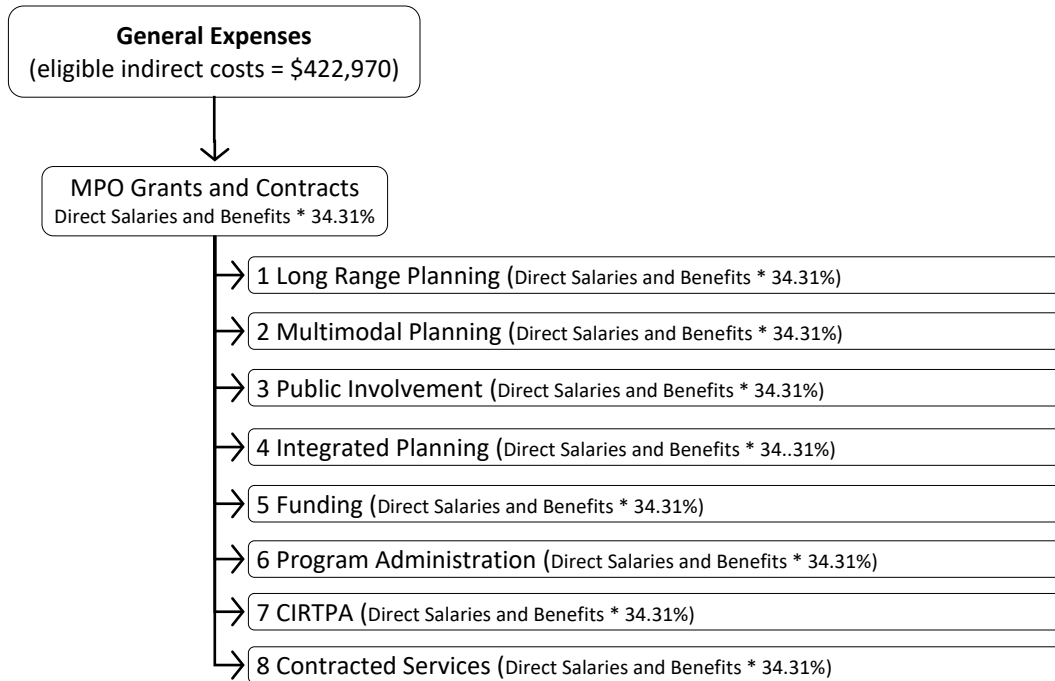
General Expenses
(eligible indirect costs = \$422,970)

MPO Grants and Contracts
Direct Salaries and Benefits * 34.31%

1 Long Range Planning (Direct Salaries and Benefits * 34.31%)

2 Multimodal Planning (Direct Salaries and Benefits * 34.31%)

3 Public Involvement (Direct Salaries and Benefits * 34.31%)

4 Integrated Planning (Direct Salaries and Benefits * 34..31%)

5 Funding (Direct Salaries and Benefits * 34.31%)

6 Program Administration (Direct Salaries and Benefits * 34.31%)

7 CIRTPA (Direct Salaries and Benefits * 34.31%)

8 Contracted Services (Direct Salaries and Benefits * 34.31%)